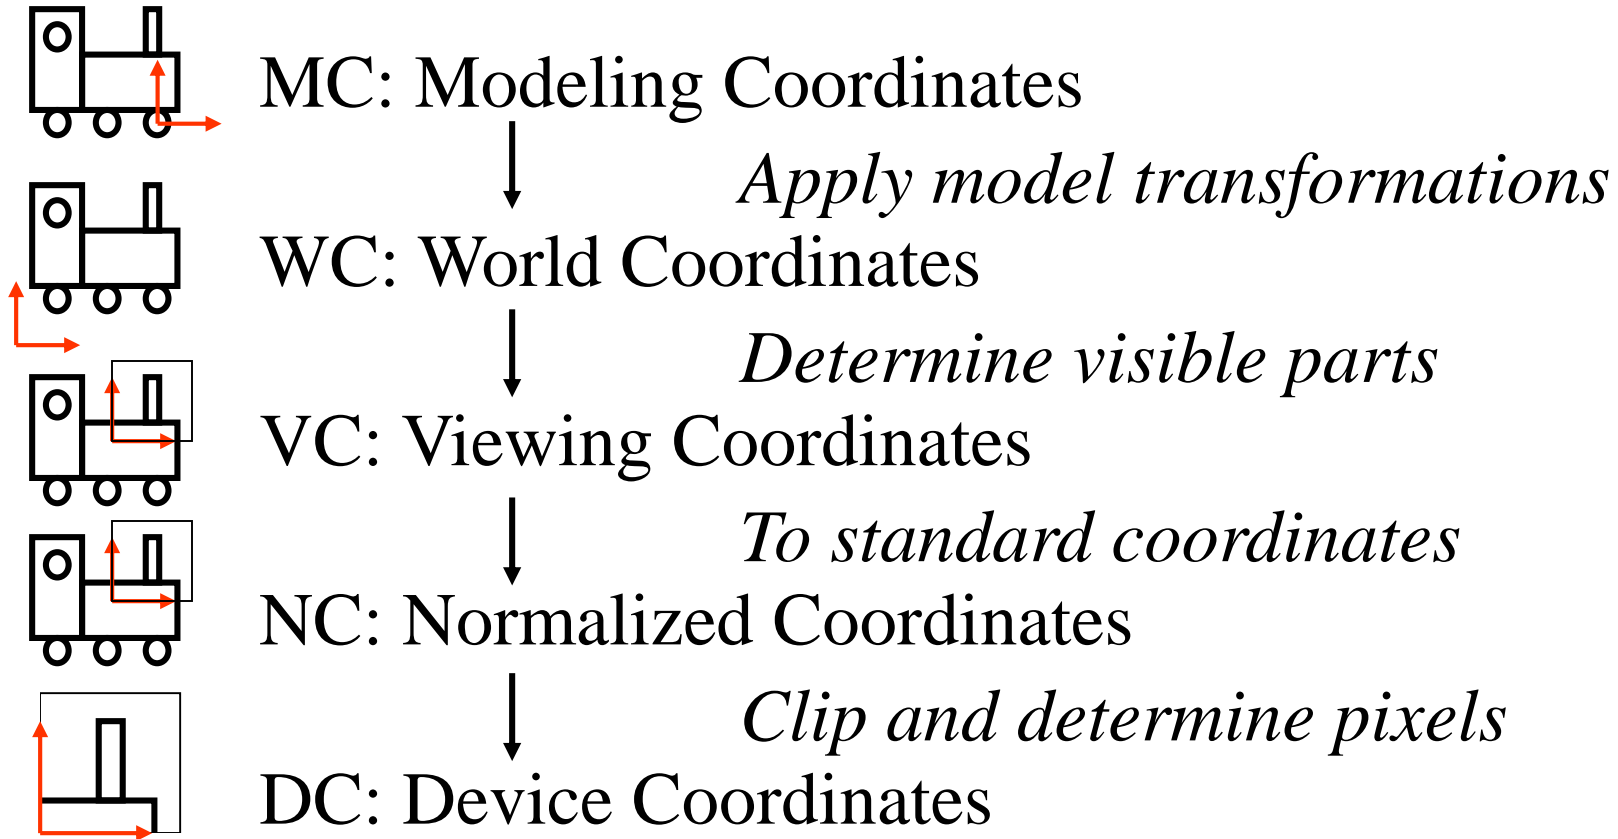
MC: Modeling Coordinates

*Apply model transformations*

WC: World Coordinates

*Determine visible parts*

VC: Viewing Coordinates

*To standard coordinates*

NC: Normalized Coordinates

*Clip and determine pixels*

DC: Device Coordinates